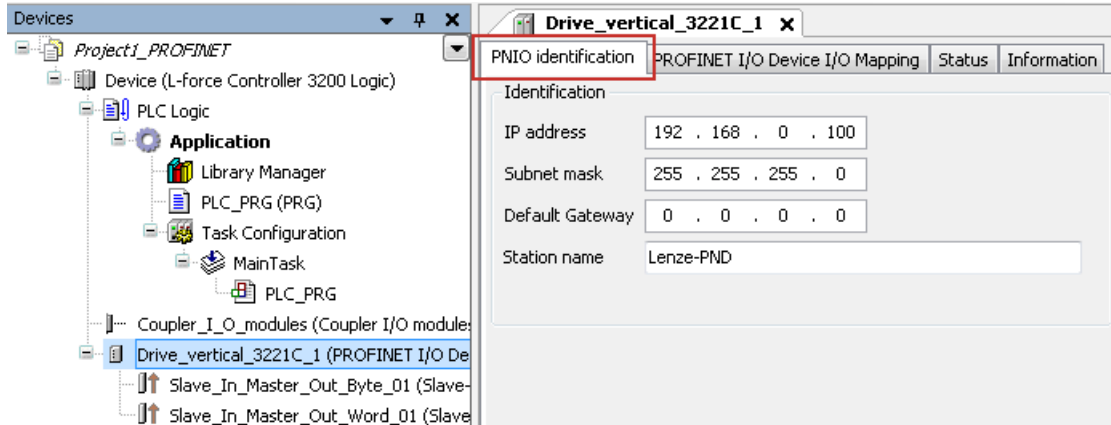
Devices

Project1_PROFINET

Device (L-force Controller 3200 Logic)

PLC Logic

Application

Library Manager

PLC_PRG (PRG)

Task Configuration

MainTask

PLC_PRG

Coupler_I_O_modules (Coupler I/O modules

Drive_vertical_3221C_1 (PROFINET I/O De

Slave_In_Master_Out_Byte_01 (Slave-

Slave_In_Master_Out_Word_01 (Slave

Drive_vertical_3221C_1 ×

PNIO identification | PROFINET I/O Device I/O Mapping | Status | Information

Identification

IP address 192 . 168 . 0 . 100

Subnet mask 255 . 255 . 255 . 0

Default Gateway 0 . 0 . 0 . 0

Station name Lenze-PND